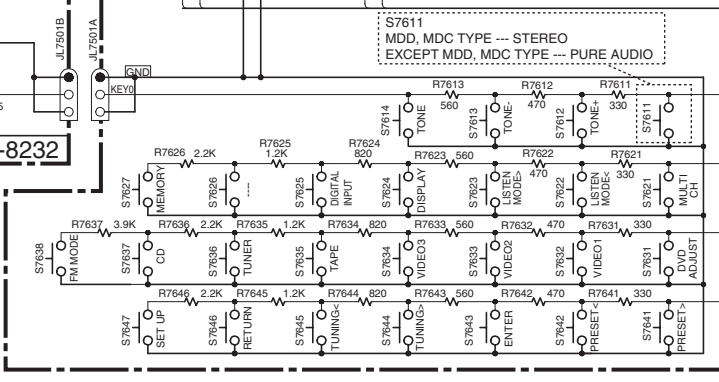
S7611
MDD, MDC TYPE --- STEREO
EXCEPT MDD, MDC TYPE --- PURE AUDIO

JL7501B
JL7501A
GND
KEY0
5
-8232

R7613 560
R7612 470
R7611 330
S7614 TONE
S7613 TONE-
S7612 TONE+
S7611

R7626 2.2K
R7625 1.2K
R7624 820
R7623 560
R7622 470
R7621 330
S7627 MEMORY
S7626 ----
S7625 DIGITAL INPUT
S7624 DISPLAY
S7623 LISTEN MODE+
S7622 LISTEN MODE-
S7621 MULTI CH

R7637 3.9K
R7636 2.2K
R7635 1.2K
R7634 820
R7633 560
R7632 470
R7631 330
S7638 FM MODE
S7637 CD
S7636 TUNER
S7635 TAPE
S7634 VIDEO3
S7633 VIDEO2
S7632 VIDEO1
S7631 DVD ADJUST

R7646 2.2K
R7645 1.2K
R7644 820
R7643 560
R7642 470
R7641 330
S7647 SET UP
S7646 RETURN
S7645 TUNING<
S7644 TUNING>
S7643 ENTER
S7642 PRESET<
S7641 PRESET>